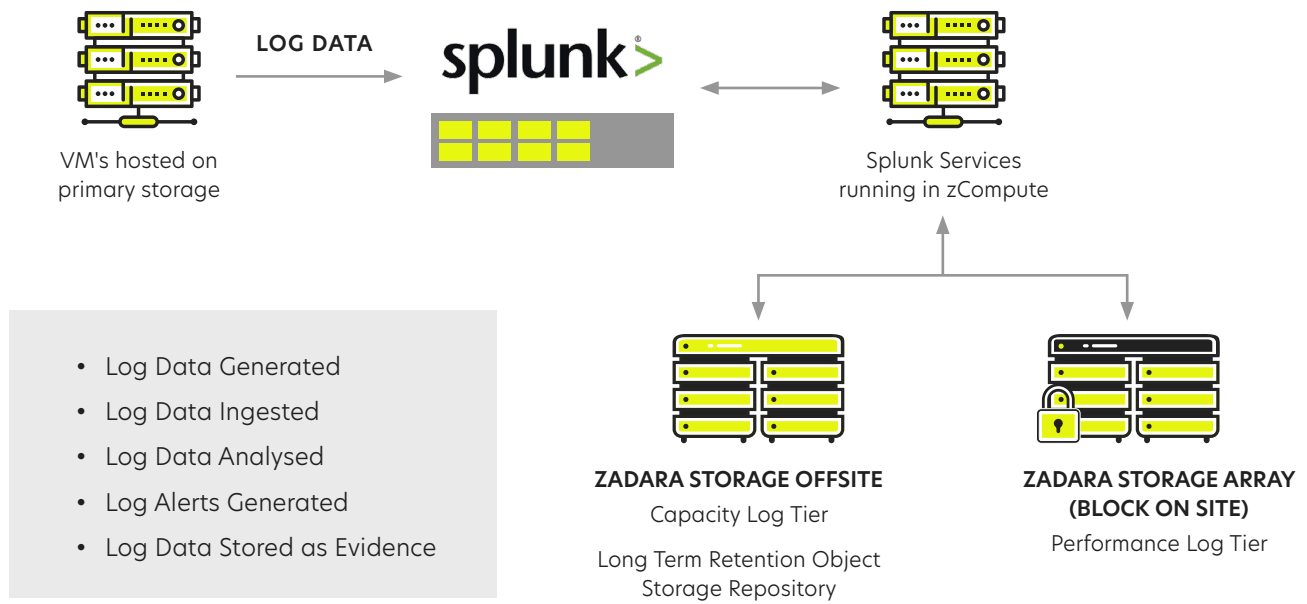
LOG DATA

splunk>

VM's hosted on primary storage

Splunk Services running in zCompute

- Log Data Generated
- Log Data Ingested
- Log Data Analysed
- Log Alerts Generated
- Log Data Stored as Evidence

ZADARA STORAGE OFFSITE
Capacity Log Tier

Long Term Retention Object Storage Repository

ZADARA STORAGE ARRAY (BLOCK ON SITE)
Performance Log Tier